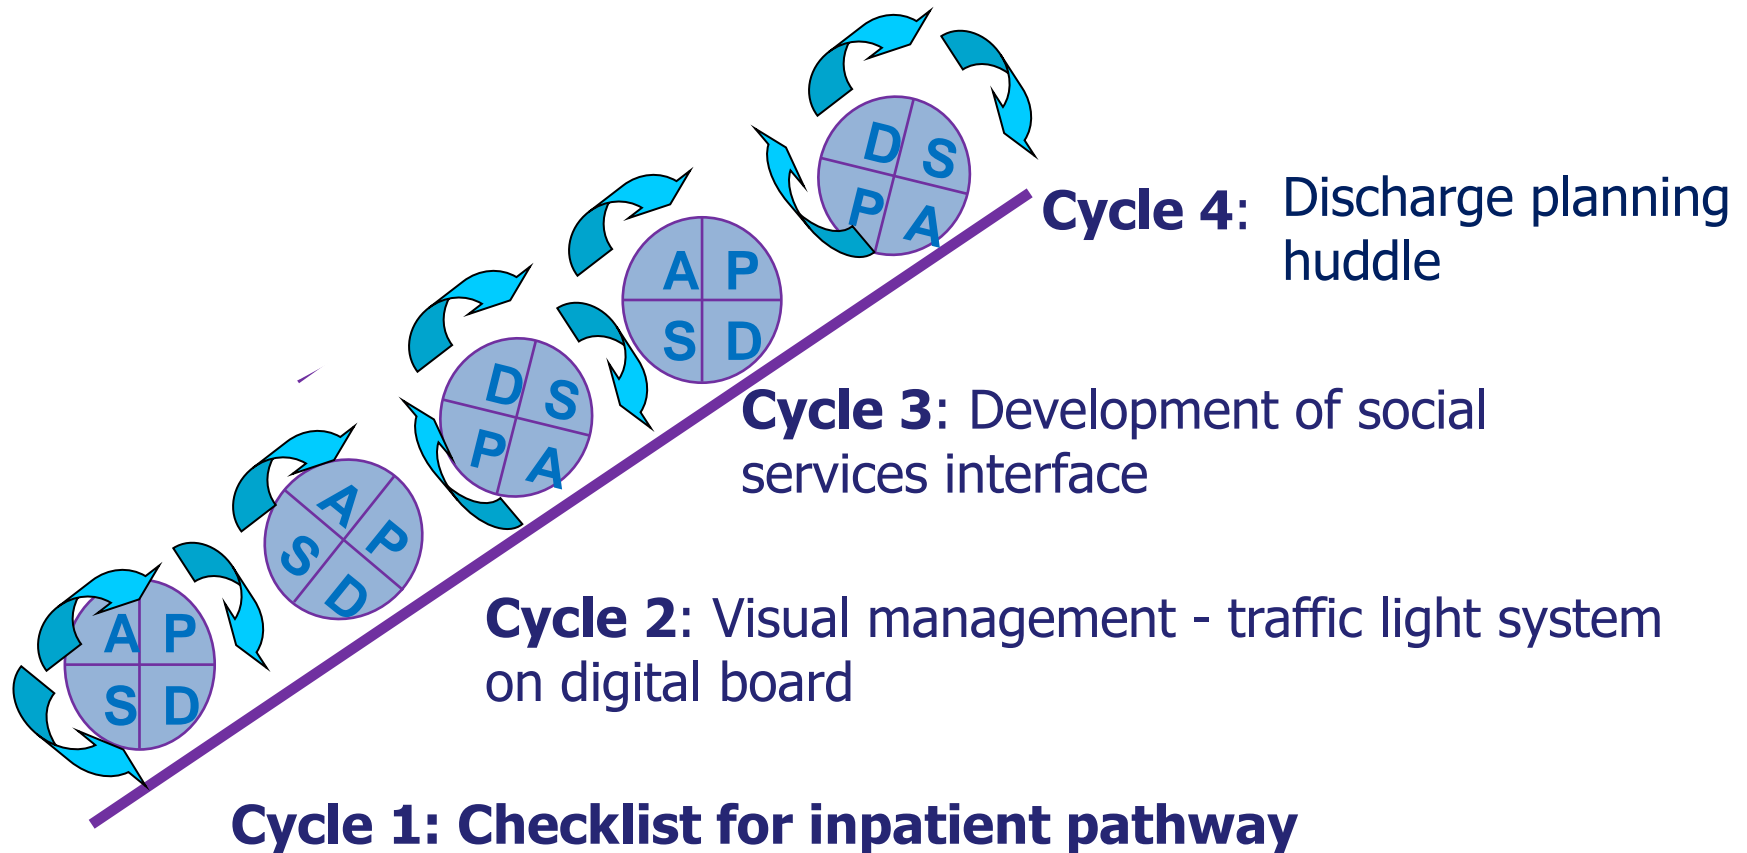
D S
P A

Cycle 4: Discharge planning huddle

A P
S D

D S
P A

Cycle 3: Development of social services interface

A P
S D

Cycle 2: Visual management - traffic light system on digital board

A P
S D

Cycle 1: Checklist for inpatient pathway